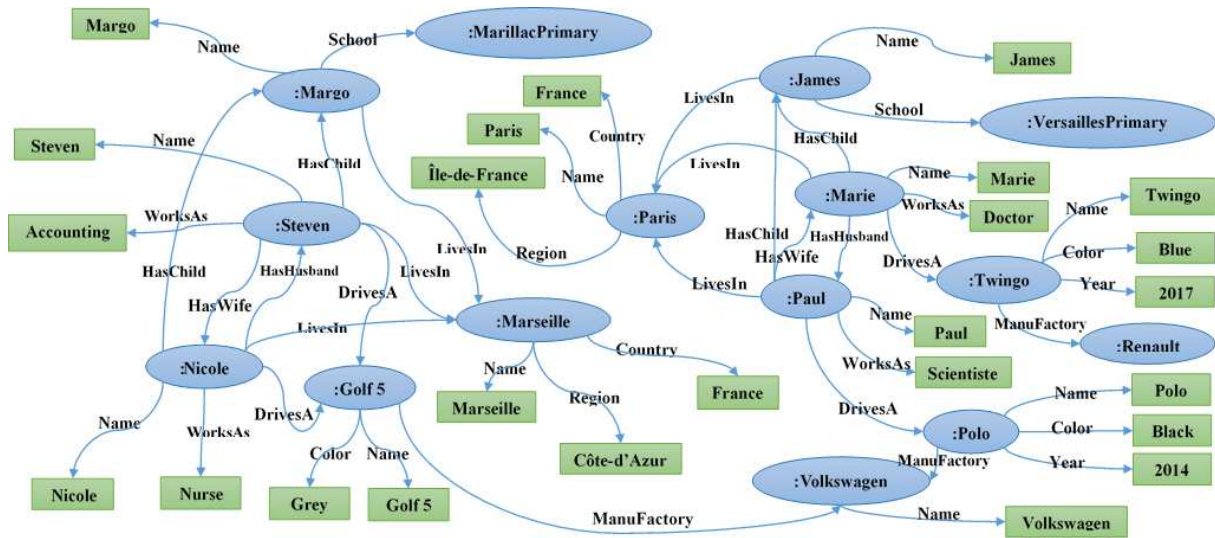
Margo
Name
School
:MarillacPrimary
:Margo
Steven
Name
HasChild
WorksAs
Accounting
:Steven
HasChild
HasHusband
HasWife
DrivesA
LivesIn
LivesIn
:Nicole
DrivesA
:Golf 5
Name
WorksAs
Color
Name
Nicole
Nurse
Grey
Golf 5
ManuFactory
France
Paris
Country
Name
Île-de-France
:Paris
Region
LivesIn
:Marseille
Name
Country
Region
Marseille
France
Côte-d'Azur
Name
James
:James
LivesIn
School
:VersaillesPrimary
HasChild
LivesIn
:Marie
Name
Marie
WorksAs
Doctor
HasChild
HasHusband
HasWife
DrivesA
LivesIn
:Paul
Name
Paul
WorksAs
Scientiste
DrivesA
Twingo
Name
Color
Blue
:Twingo
Year
2017
ManuFactory
:Renault
Polo
Name
:Polo
Color
Black
ManuFactory
Year
2014
:Volkswagen
Name
Volkswagen